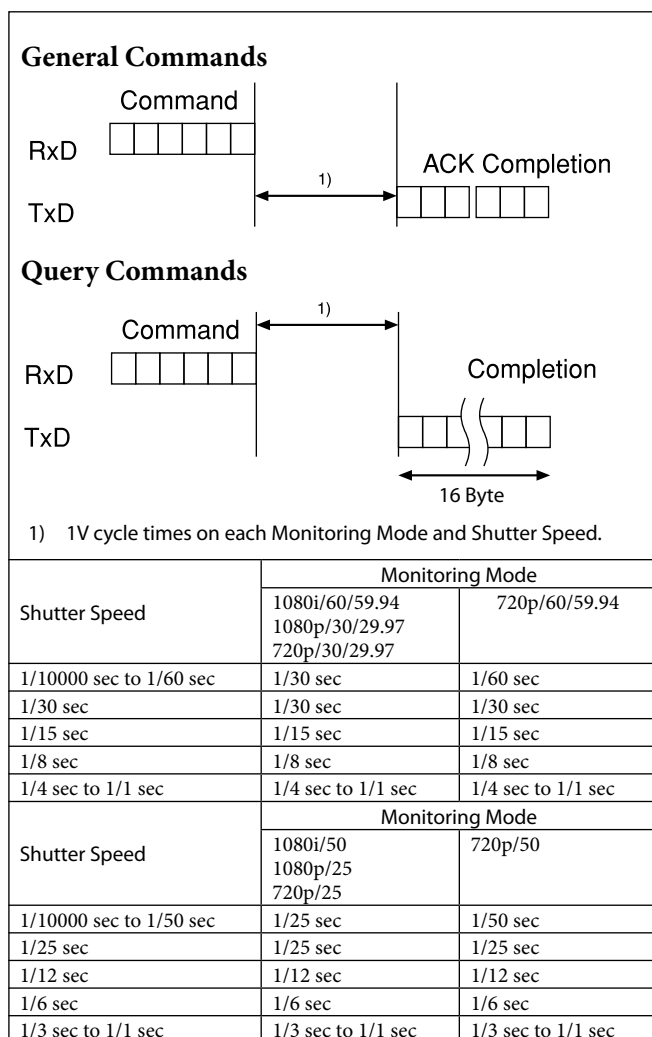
General Commands

Command

RxD

ACK Completion

1)

TxD

Query Commands

Command

1)

RxD

Completion

TxD

16 Byte

1) 1V cycle times on each Monitoring Mode and Shutter Speed.

| Shutter Speed | Monitoring Mode 1080i/60/59.94 1080p/30/29.97 720p/30/29.97 | Monitoring Mode 720p/60/59.94 |
|---|---|---|
| 1/10000 sec to 1/60 sec | 1/30 sec | 1/60 sec |
| 1/30 sec | 1/30 sec | 1/30 sec |
| 1/15 sec | 1/15 sec | 1/15 sec |
| 1/8 sec | 1/8 sec | 1/8 sec |
| 1/4 sec to 1/1 sec | 1/4 sec to 1/1 sec | 1/4 sec to 1/1 sec |

| Shutter Speed | Monitoring Mode 1080i/50 1080p/25 720p/25 | Monitoring Mode 720p/50 |
|---|---|---|
| 1/10000 sec to 1/50 sec | 1/25 sec | 1/50 sec |
| 1/25 sec | 1/25 sec | 1/25 sec |
| 1/12 sec | 1/12 sec | 1/12 sec |
| 1/6 sec | 1/6 sec | 1/6 sec |
| 1/3 sec to 1/1 sec | 1/3 sec to 1/1 sec | 1/3 sec to 1/1 sec |